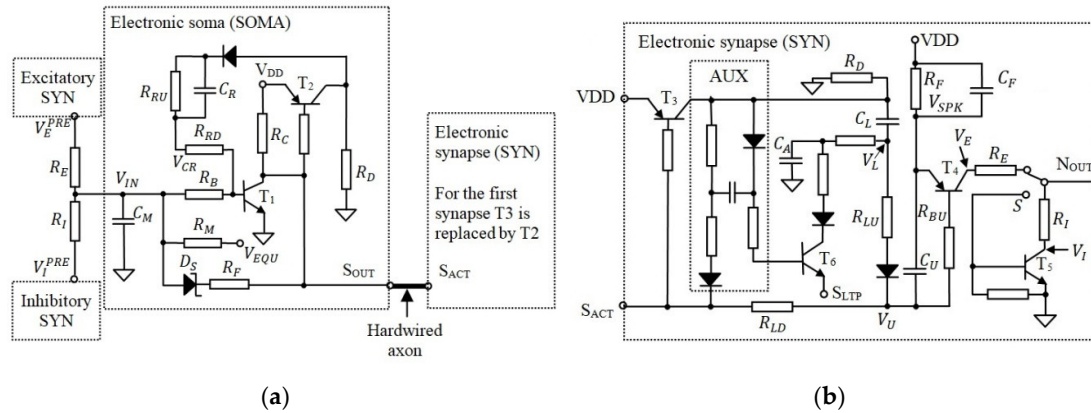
Electronic soma (SOMA)

Excitatory SYN

$V_E^{PRE}$

$R_E$

$V_{IN}$

$R_I$

$C_M$

$V_I^{PRE}$

Inhibitory SYN

$R_{RU}$

$C_R$

$V_{DD}$

$T_2$

$R_{RD}$

$V_{CR}$

$R_C$

$R_B$

$T_1$

$R_D$

$R_M$

$V_{EQU}$

$D_S$

$R_F$

$S_{OUT}$

Hardwired axon

Electronic synapse (SYN)

For the first synapse T3 is replaced by T2

$S_{ACT}$

(a)

Electronic synapse (SYN)

AUX

VDD

$T_3$

$R_D$

VDD

$R_F$

$C_F$

$V_{SPK}$

$C_L$

$C_A$

$V_L$

$V_E$

$T_4$

$R_E$

$N_{OUT}$

$R_{LU}$

$R_{BU}$

$S$

$R_I$

$V_I$

$T_6$

$C_U$

$T_5$

$S_{LTP}$

$S_{ACT}$

$R_{LD}$

$V_U$

(b)